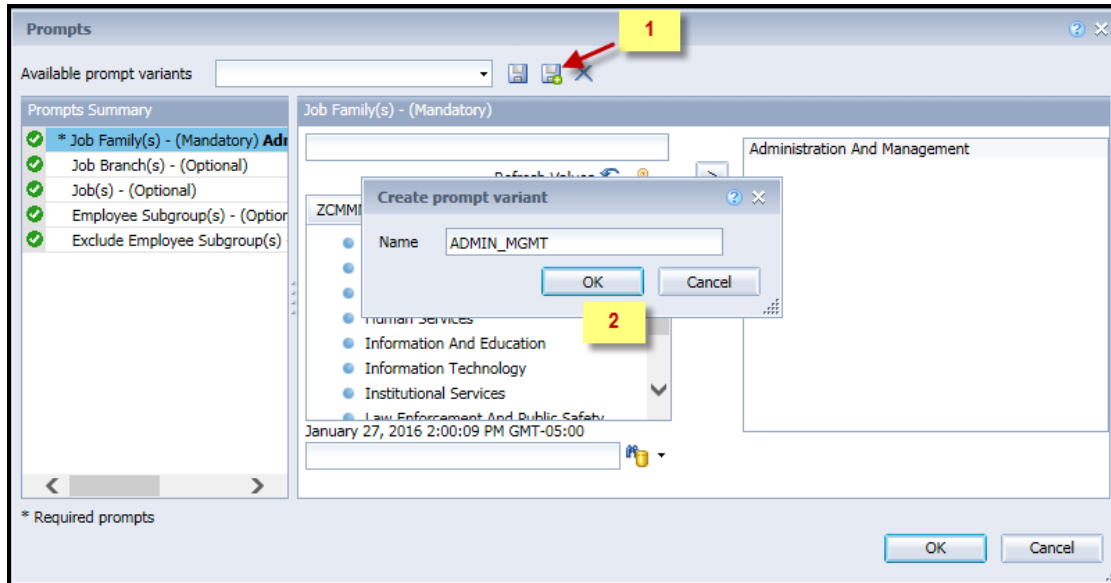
Prompts

1

Available prompt variants

Prompts Summary

* Job Family(s) - (Mandatory) Adr

Job Branch(s) - (Optional)

Job(s) - (Optional)

Employee Subgroup(s) - (Optior

Exclude Employee Subgroup(s)

Job Family(s) - (Mandatory)

Refresh Values

ZCMMI

Human Services

Information And Education

Information Technology

Institutional Services

Law Enforcement And Public Safety

January 27, 2016 2:00:09 PM GMT-05:00

Administration And Management

Create prompt variant

Name ADMIN_MGMT

OK Cancel

2

* Required prompts

OK Cancel